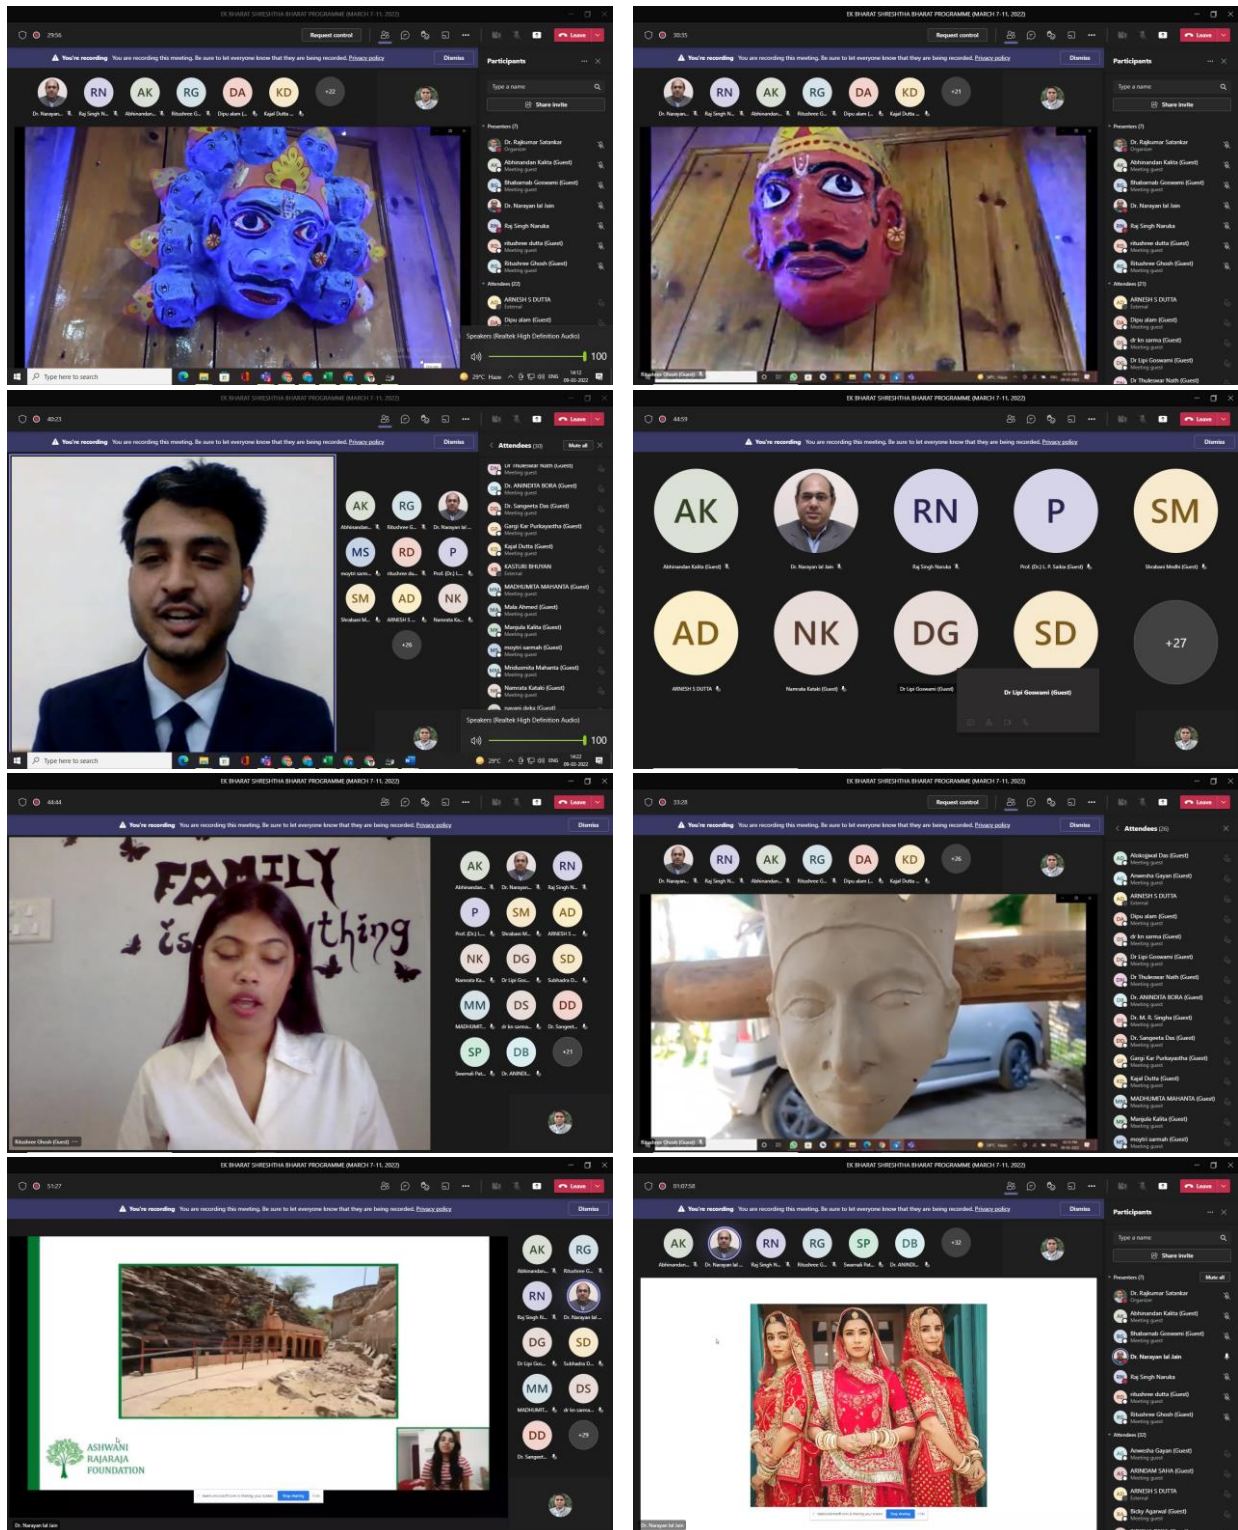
EK BHARAT SHRESHTHA BHARAT PROGRAMME (MARCH 7-11, 2022)

29:56 Request control Leave

You're recording You are recording this meeting. Be sure to let everyone know that they are being recorded. Privacy policy Dismiss

RN AK RG DA KD +22

Participants

Type a name

Share invite

Presenters (7)

Dr. Rajkumar Satankar Organizer

Abhinandan Kalita (Guest) Meeting guest

Bhabamab Goswami (Guest) Meeting guest

Dr. Narayan lal Jain

Raj Singh Naruka

ritushree dutta (Guest) Meeting guest

Ritushree Ghosh (Guest) Meeting guest

Attendees (22)

ARNESH S DUTTA External

Dipu alam (Guest)

Speakers (Realtek High Definition Audio)

100

Type here to search

EK BHARAT SHRESHTHA BHARAT PROGRAMME (MARCH 7-11, 2022)

30:35 Request control Leave

RN AK RG DA KD +21

Participants

Share invite

Presenters (7)

Dr. Rajkumar Satankar Organizer

Abhinandan Kalita (Guest)

Bhabamab Goswami (Guest)

Dr. Narayan lal Jain

Raj Singh Naruka

ritushree dutta (Guest)

Ritushree Ghosh (Guest)

Attendees (21)

ARNESH S DUTTA External

Dipu alam (Guest)

dr kn sarma (Guest)

Dr Lipi Goswami (Guest)

Dr Thuleswar Nath (Guest)

40:23 Leave

AK RG MS RD P SM AD NK +26

Attendees (30) Mute all

Dr Thuleswar Nath (Guest)

Dr. ANINDITA BORA (Guest)

Dr. Sangeeta Das (Guest)

Gargi Kar Purkayastha (Guest)

Kajal Dutta (Guest)

KASTURI BHUYAN External

MADHUMITA MAHANTA (Guest)

Mala Ahmed (Guest)

Manjula Kalita (Guest)

moytri sarmah (Guest)

Mridusmita Mahanta (Guest)

Namrata Kataki (Guest)

nayanj deka (Guest)

Speakers (Realtek High Definition Audio)

100

Type here to search

EK BHARAT SHRESHTHA BHARAT PROGRAMME (MARCH 7-11, 2022)

44:59 Leave

AK RN P SM AD NK DG SD +27

Abhinandan Kalita (Guest) Dr. Narayan lal Jain Raj Singh Naruka Prof. (Dr.) L. P. Saikia (Guest) Shrabani Medhi (Guest)

ARNESH S DUTTA Namrata Kataki (Guest) Dr Lipi Goswami (Guest)

Dr Lipi Goswami (Guest)

EK BHARAT SHRESHTHA BHARAT PROGRAMME (MARCH 7-11, 2022)

44:44 Leave

FAMILY is thing

AK RN P SM AD NK DG SD MM DS DD SP DB +21

Ritushree Ghosh (Guest)

EK BHARAT SHRESHTHA BHARAT PROGRAMME (MARCH 7-11, 2022)

33:28 Request control Leave

RN AK RG DA KD +26

Attendees (26)

Alokojyoti Das (Guest)

Ameesha Gayan (Guest)

ARNESH S DUTTA External

Dipu alam (Guest)

dr kn sarma (Guest)

Dr Lipi Goswami (Guest)

Dr Thuleswar Nath (Guest)

Dr. ANINDITA BORA (Guest)

Dr. M. R. Singha (Guest)

Dr. Sangeeta Das (Guest)

Gargi Kar Purkayastha (Guest)

Kajal Dutta (Guest)

MADHUMITA MAHANTA (Guest)

Manjula Kalita (Guest)

moytri sarmah (Guest)

EK BHARAT SHRESHTHA BHARAT PROGRAMME (MARCH 7-11, 2022)

51:27 Leave

AK RG RN DG SD MM DS DD +29

ASHWANI RAJARAJA FOUNDATION

Stop sharing

Dr. Narayan lal Jain

EK BHARAT SHRESHTHA BHARAT PROGRAMME (MARCH 7-11, 2022)

01:07:58 Leave

AK RN RG SP DB +32

Participants

Share invite

Presenters (7) Mute all

Dr. Rajkumar Satankar Organizer

Abhinandan Kalita (Guest)

Bhabamab Goswami (Guest)

Dr. Narayan lal Jain

Raj Singh Naruka

ritushree dutta (Guest)

Ritushree Ghosh (Guest)

Attendees (32)

Ameesha Gayan (Guest)

ARINDAM SAHA (Guest)

ARNESH S DUTTA External

Bicky Agarwal (Guest)

Stop sharing

Dr. Narayan lal Jain